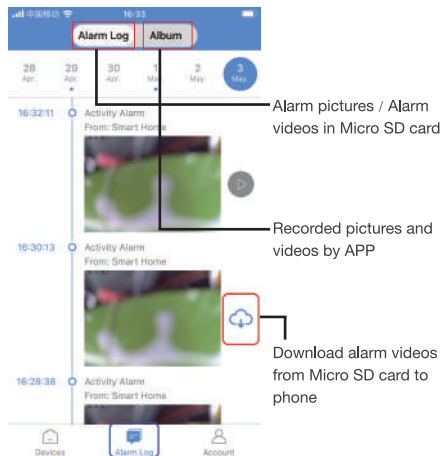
中国移动 16:33

Alarm Log Album

28 Apr. 29 Apr. 30 Apr. 1 May 2 May 3 May

16:32:11 Activity Alarm
From: Smart Home

16:30:13 Activity Alarm
From: Smart Home

16:28:38 Activity Alarm
From: Smart Home

Devices Alarm Log Account

Alarm pictures / Alarm videos in Micro SD card

Recorded pictures and videos by APP

Download alarm videos from Micro SD card to phone